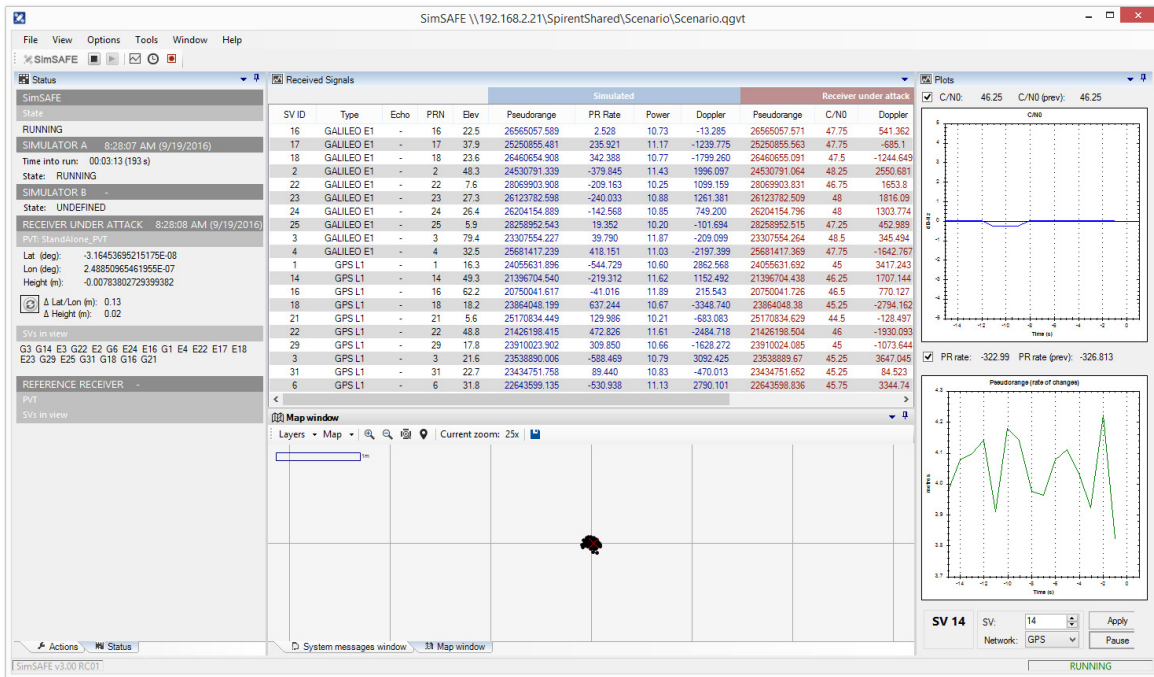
SimSAFE \\192.168.2.21\SpirentShared\Scenario\Scenario.qgvt

File View Options Tools Window Help

SimSAFE

Status

SimSAFE
State
RUNNING
SIMULATOR A 8:28:07 AM (9/19/2016)
Time into run: 00:03:13 (193 s)
State: RUNNING
SIMULATOR B -
State: UNDEFINED
RECEIVER UNDER ATTACK 8:28:08 AM (9/19/2016)
PVT: StandAlone_PVT
Lat (deg): -3.16453695215175E-08
Lon (deg): 2.48850965461955E-07
Height (m): -0.00783802729399382
Δ Lat/Lon (m): 0.13
Δ Height (m): 0.02
SVs in view
G3 G14 E3 G22 E2 G6 E24 E16 G1 E4 E22 E17 E18 E23 G29 E25 G31 G18 G16 G21
REFERENCE RECEIVER -
PVT
SVs in view

Actions Status

Received Signals

| SV ID | Type | Echo | PRN | Elev | Simulated Pseudorange | PR Rate | Power | Doppler | Receiver under attack Pseudorange | C/N0 | Doppler |
|---|---|---|---|---|---|---|---|---|---|---|---|
| 16 | GALILEO E1 | - | 16 | 22.5 | 26565057.589 | 2.528 | 10.73 | -13.285 | 26565057.571 | 47.75 | 541.362 |
| 17 | GALILEO E1 | - | 17 | 37.9 | 25250855.481 | 235.921 | 11.17 | -1239.775 | 25250855.563 | 47.75 | -685.1 |
| 18 | GALILEO E1 | - | 18 | 23.6 | 26460654.908 | 342.388 | 10.77 | -1799.260 | 26460655.091 | 47.5 | -1244.649 |
| 2 | GALILEO E1 | - | 2 | 48.3 | 24530791.339 | -379.845 | 11.43 | 1996.097 | 24530791.064 | 48.25 | 2550.681 |
| 22 | GALILEO E1 | - | 22 | 7.6 | 28069903.908 | -209.163 | 10.25 | 1099.159 | 28069903.831 | 46.75 | 1653.8 |
| 23 | GALILEO E1 | - | 23 | 27.3 | 26123782.598 | -240.033 | 10.88 | 1261.381 | 26123782.509 | 48 | 1816.09 |
| 24 | GALILEO E1 | - | 24 | 26.4 | 26204154.889 | -142.568 | 10.85 | 749.200 | 26204154.796 | 48 | 1303.774 |
| 25 | GALILEO E1 | - | 25 | 5.9 | 28258952.543 | 19.352 | 10.20 | -101.694 | 28258952.515 | 47.25 | 452.989 |
| 3 | GALILEO E1 | - | 3 | 79.4 | 23307554.227 | 39.790 | 11.87 | -209.099 | 23307554.264 | 48.5 | 345.494 |
| 4 | GALILEO E1 | - | 4 | 32.5 | 25681417.239 | 418.151 | 11.03 | -2197.399 | 25681417.369 | 47.75 | -1642.767 |
| 1 | GPS L1 | - | 1 | 16.3 | 24055631.896 | -544.729 | 10.60 | 2862.568 | 24055631.692 | 45 | 3417.243 |
| 14 | GPS L1 | - | 14 | 49.3 | 21396704.540 | -219.312 | 11.62 | 1152.492 | 21396704.438 | 46.25 | 1707.144 |
| 16 | GPS L1 | - | 16 | 62.2 | 20750041.617 | -41.016 | 11.89 | 215.543 | 20750041.726 | 46.5 | 770.127 |
| 18 | GPS L1 | - | 18 | 18.2 | 23864048.199 | 637.244 | 10.67 | -3348.740 | 23864048.38 | 45.25 | -2794.162 |
| 21 | GPS L1 | - | 21 | 5.6 | 25170834.449 | 129.986 | 10.21 | -683.083 | 25170834.629 | 44.5 | -128.497 |
| 22 | GPS L1 | - | 22 | 48.8 | 21426198.415 | 472.826 | 11.61 | -2484.718 | 21426198.504 | 46 | -1930.093 |
| 29 | GPS L1 | - | 29 | 17.8 | 23910023.902 | 309.850 | 10.66 | -1628.272 | 23910024.085 | 45 | -1073.644 |
| 3 | GPS L1 | - | 3 | 21.6 | 23538890.006 | -588.469 | 10.79 | 3092.425 | 23538889.67 | 45.25 | 3647.045 |
| 31 | GPS L1 | - | 31 | 22.7 | 23434751.758 | 89.440 | 10.83 | -470.013 | 23434751.652 | 45.25 | 84.523 |
| 6 | GPS L1 | - | 6 | 31.8 | 22643599.135 | -530.938 | 11.13 | 2790.101 | 22643598.836 | 45.75 | 3344.74 |

Map window
Layers Map Current zoom: 25x
1m

System messages window Map window

Plots
C/N0: 46.25 C/N0 (prev): 46.25
C/N0
dB-Hz
Time (s)
PR rate: -322.99 PR rate (prev): -326.813
Pseudorange (rate of changes)
metres
Time (s)

SV 14 SV: 14 Apply
Network: GPS Pause

SimSAFE v3.00 RC01
RUNNING